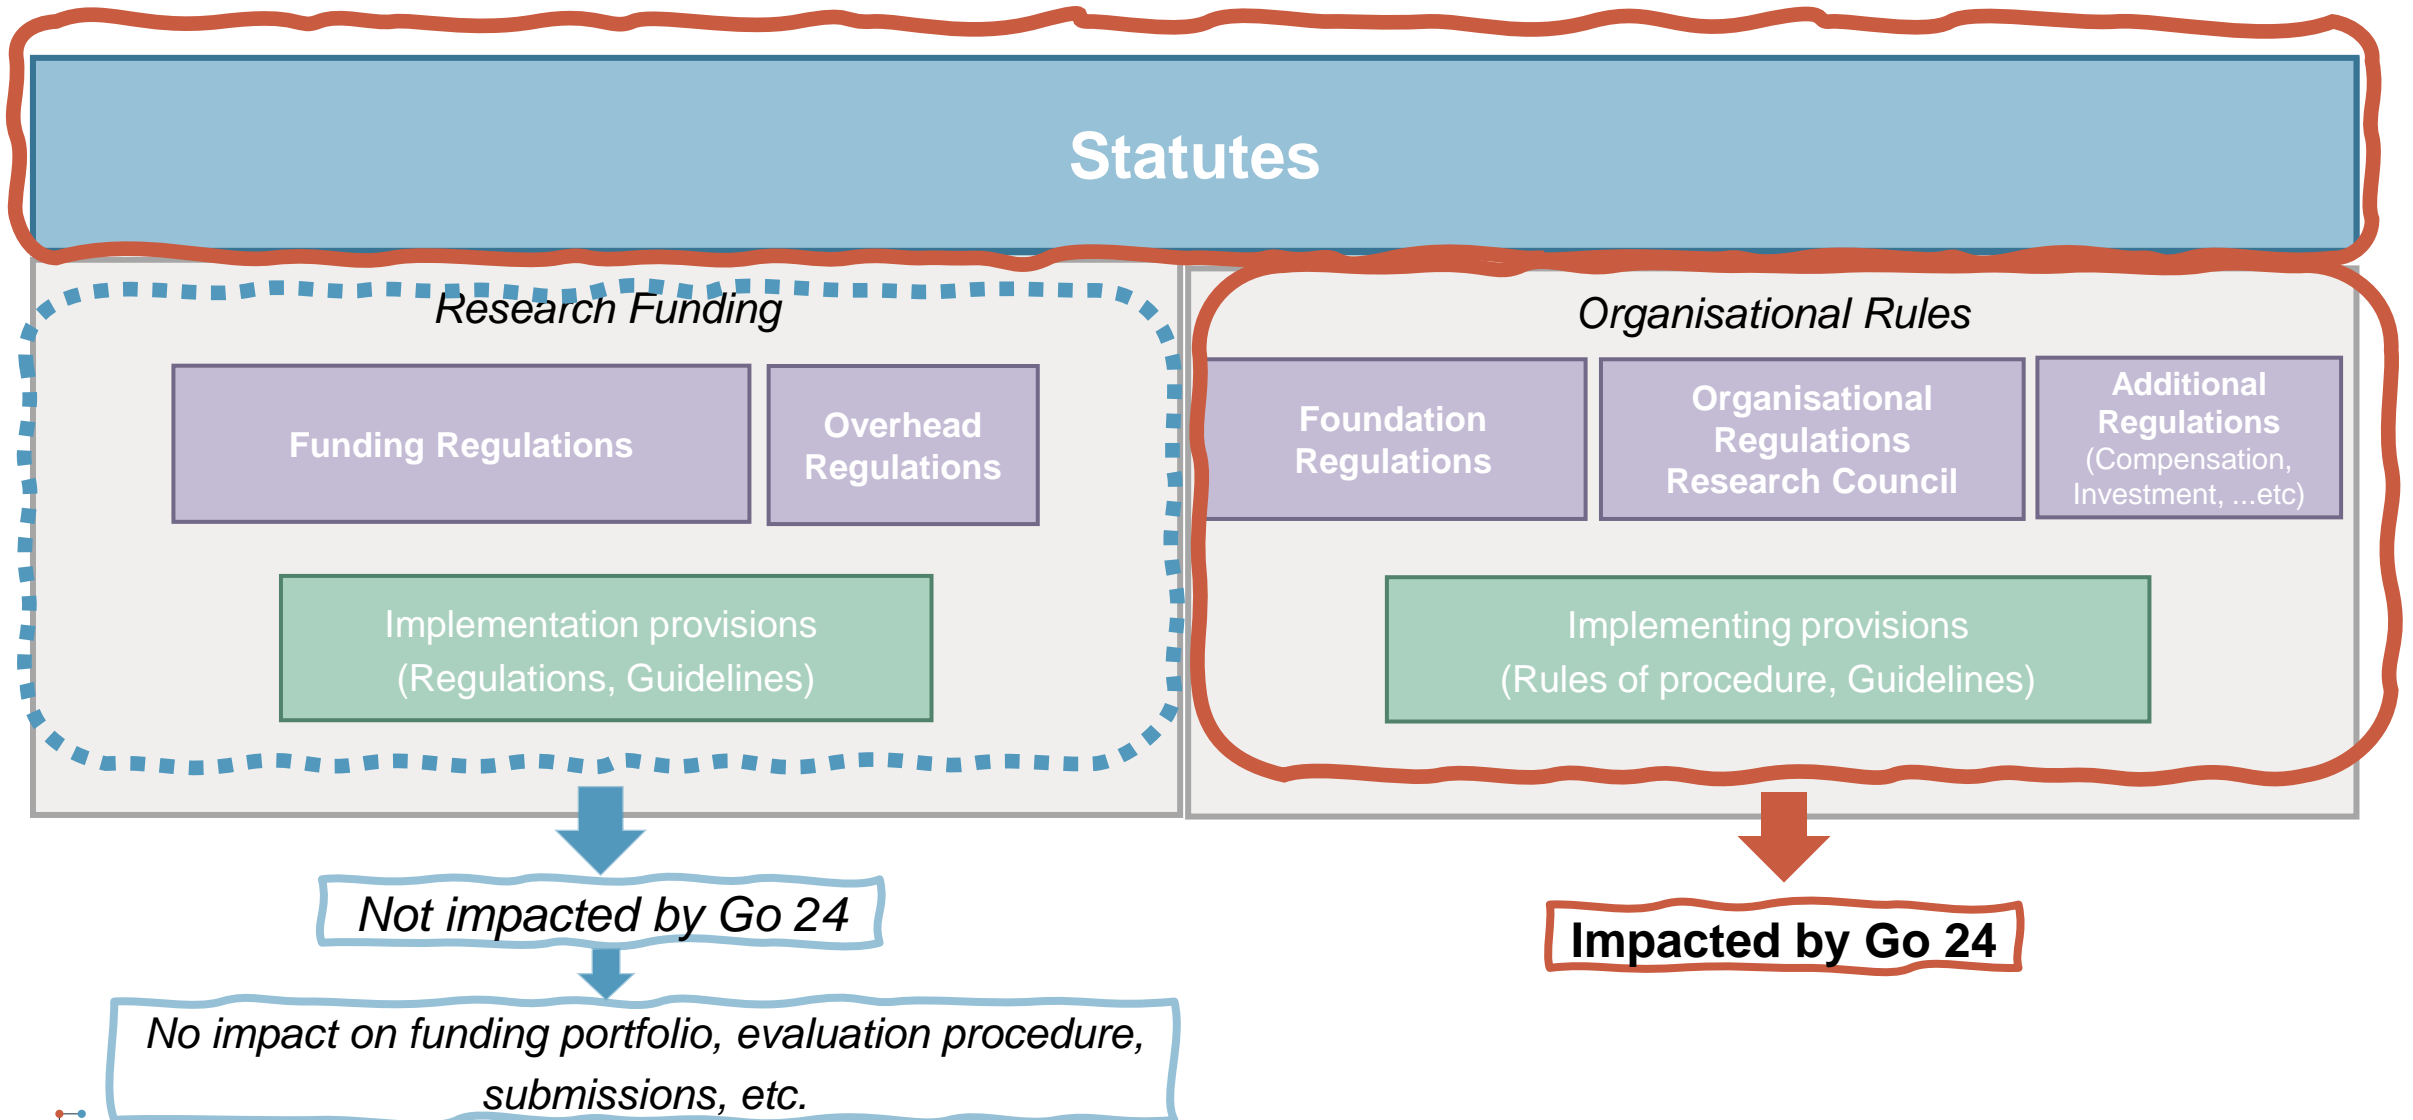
Statutes

Research Funding

Funding Regulations

Overhead Regulations

Implementation provisions (Regulations, Guidelines)

Organisational Rules

Foundation Regulations

Organisational Regulations Research Council

Additional Regulations (Compensation, Investment, ...etc)

Implementing provisions (Rules of procedure, Guidelines)

Not impacted by Go 24

No impact on funding portfolio, evaluation procedure, submissions, etc.

Impacted by Go 24